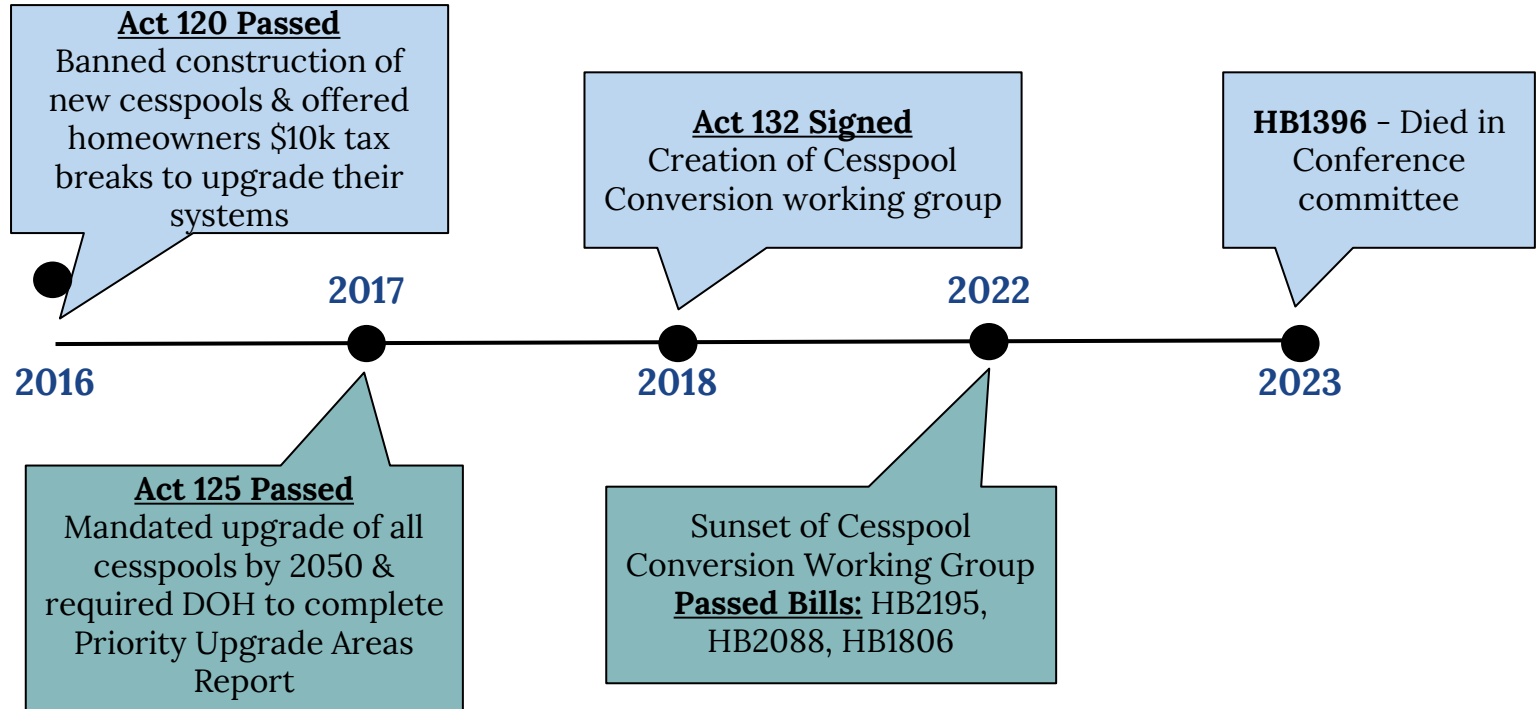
**Act 120 Passed**
Banned construction of new cesspools & offered homeowners \$10k tax breaks to upgrade their systems

**Act 132 Signed**
Creation of Cesspool Conversion working group

**HB1396** - Died in Conference committee

2017

2022

2016

2018

2023

**Act 125 Passed**
Mandated upgrade of all cesspools by 2050 & required DOH to complete Priority Upgrade Areas Report

Sunset of Cesspool Conversion Working Group
**Passed Bills:** HB2195, HB2088, HB1806